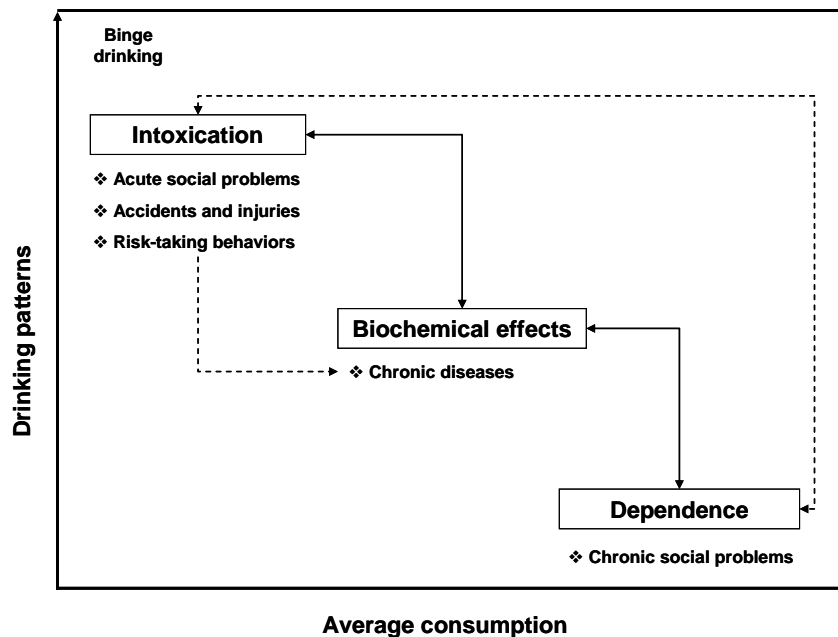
Binge drinking

Intoxication

❖ Acute social problems

❖ Accidents and injuries

❖ Risk-taking behaviors

Biochemical effects

❖ Chronic diseases

Dependence

❖ Chronic social problems

Drinking patterns

Average consumption